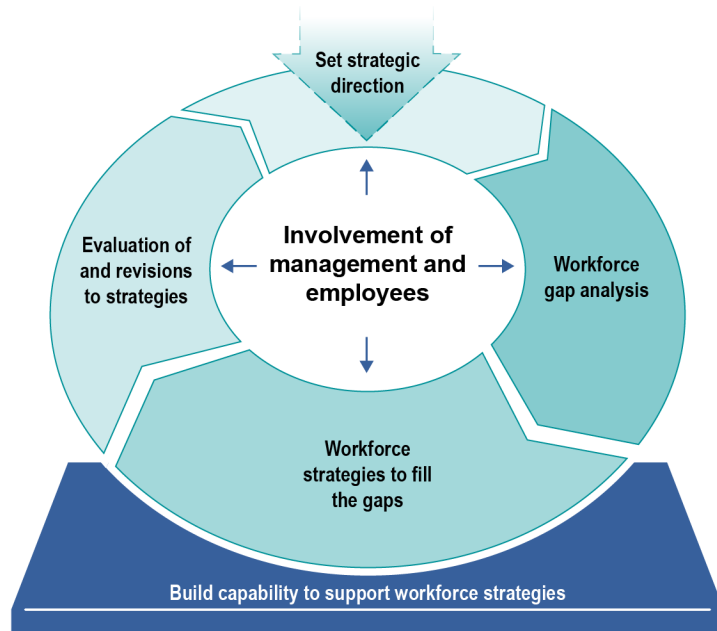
Set strategic direction

Involvement of management and employees

Workforce gap analysis

Workforce strategies to fill the gaps

Evaluation of and revisions to strategies

Build capability to support workforce strategies